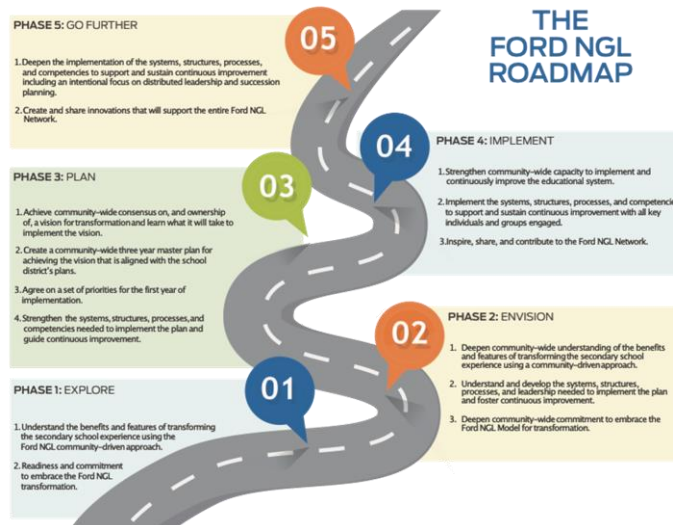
THE FORD NGL ROADMAP

05

PHASE 5: GO FURTHER

1. Deepen the implementation of the systems, structures, processes, and competencies to support and sustain continuous improvement including an intentional focus on distributed leadership and succession planning.

2. Create and share innovations that will support the entire Ford NGL Network.

04

PHASE 4: IMPLEMENT

1. Strengthen community-wide capacity to implement and continuously improve the educational system.

2. Implement the systems, structures, processes, and competencie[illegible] to support and sustain continuous improvement with all key individuals and groups engaged.

3. Inspire, share, and contribute to the Ford NGL Network.

03

PHASE 3: PLAN

1. Achieve community-wide consensus on, and ownership of, a vision for transformation and learn what it will take to implement the vision.

2. Create a community-wide three year master plan for achieving the vision that is aligned with the school district's plans.

3. Agree on a set of priorities for the first year of implementation.

4. Strengthen the systems, structures, processes, and competencies needed to implement the plan and guide continuous improvement.

02

PHASE 2: ENVISION

1. Deepen community-wide understanding of the benefits and features of transforming the secondary school experience using a community-driven approach.

2. Understand and develop the systems, structures, processes, and leadership needed to implement the plan and foster continuous improvement.

3. Deepen community-wide commitment to embrace the Ford NGL Model for transformation.

01

PHASE 1: EXPLORE

1. Understand the benefits and features of transforming the secondary school experience using the Ford NGL community-driven approach.

2. Readiness and commitment to embrace the Ford NGL transformation.